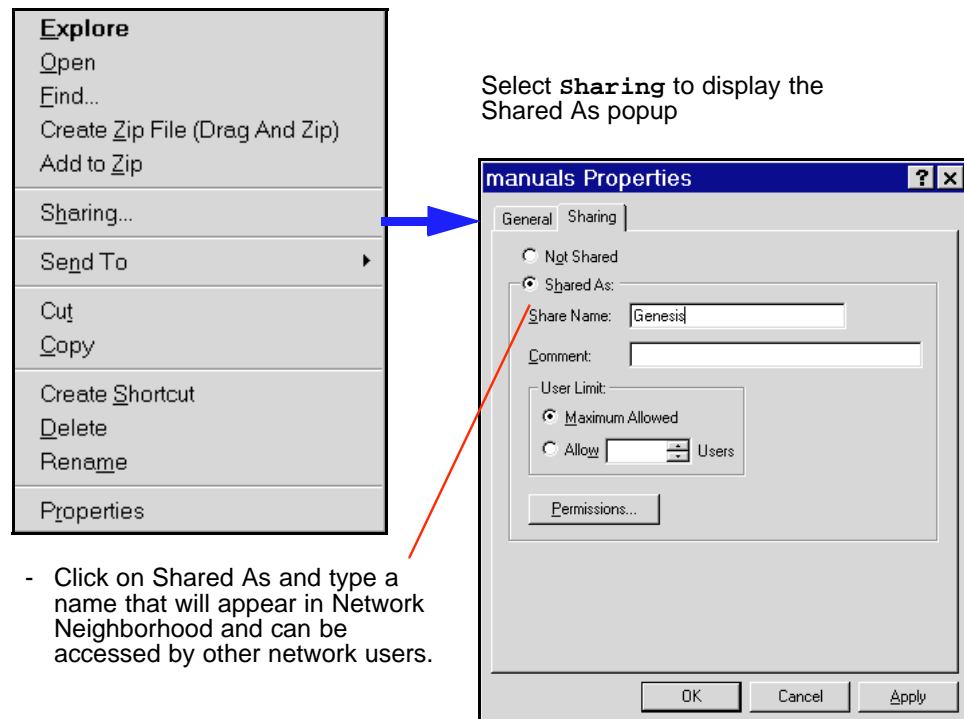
Explore
Open
Find...
Create Zip File (Drag And Zip)
Add to Zip
Sharing...
Send To
Cut
Copy
Create Shortcut
Delete
Rename
Properties

Select **Sharing** to display the Shared As popup

manuals Properties

?

×

General

Sharing

Not Shared

Shared As:

Share Name:

Genesis

Comment:

User Limit:

Maximum Allowed

Allow

Users

Permissions...

OK

Cancel

Apply

- Click on Shared As and type a name that will appear in Network Neighborhood and can be accessed by other network users.